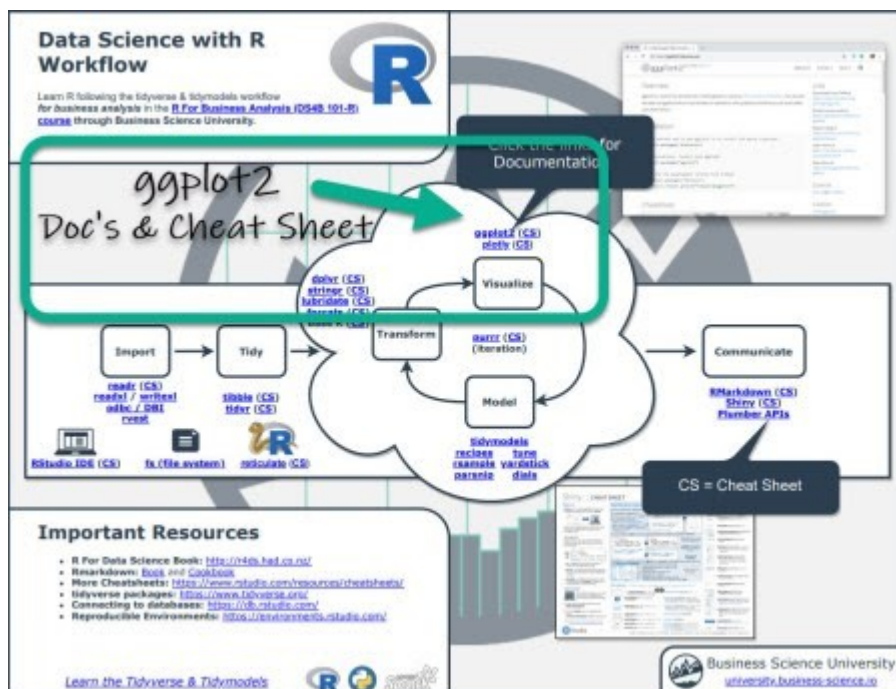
Data Science with R Workflow

Learn R following the tidyverse & tidymodels workflow for business analysis in the R For Business Analysis (DS4B 101-R) course through Business Science University.

Click the links for Documentation

ggplot2
Doc's & Cheat Sheet

ggplot2 (CS)
plotly (CS)

dplyr (CS)
stringr (CS)
lubridate (CS)
forcats (CS)
base R (CS)

Visualize

Transform

purrr (CS)
(iteration)

Import

readr (CS)
readxl / writexl
odbc / DBI
rvest

Tidy

tibble (CS)
tidyr (CS)

Model

tidymodels
recipes tune
rsample yardstick
parsnip dials

Communicate

RMarkdown (CS)
Shiny (CS)
Plumber APIs

RStudio IDE (CS)

fs (file system)

reticulate (CS)

CS = Cheat Sheet

Important Resources

• R For Data Science Book: http://r4ds.had.co.nz/
• Rmarkdown: Book and Cookbook
• More Cheatsheets: https://www.rstudio.com/resources/cheatsheets/
• tidyverse packages: https://www.tidyverse.org/
• Connecting to databases: https://db.rstudio.com/
• Reproducible Environments: https://environments.rstudio.com/

Learn the Tidyverse & Tidymodels

Business Science University
university.business-science.io